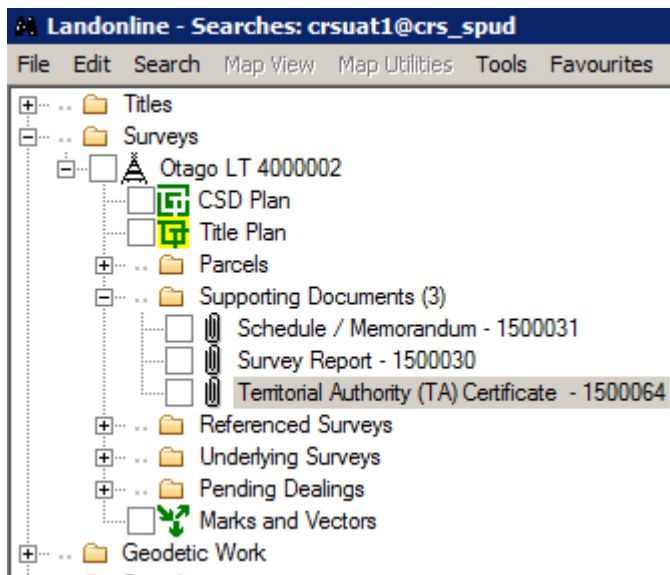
Landonline - Searches: crsuat1@crs_spud

File Edit Search Map View Map Utilities Tools Favourites

Titles
Surveys
Otago LT 4000002
CSD Plan
Title Plan
Parcels
Supporting Documents (3)
Schedule / Memorandum - 1500031
Survey Report - 1500030
Territorial Authority (TA) Certificate - 1500064
Referenced Surveys
Underlying Surveys
Pending Dealings
Marks and Vectors
Geodetic Work